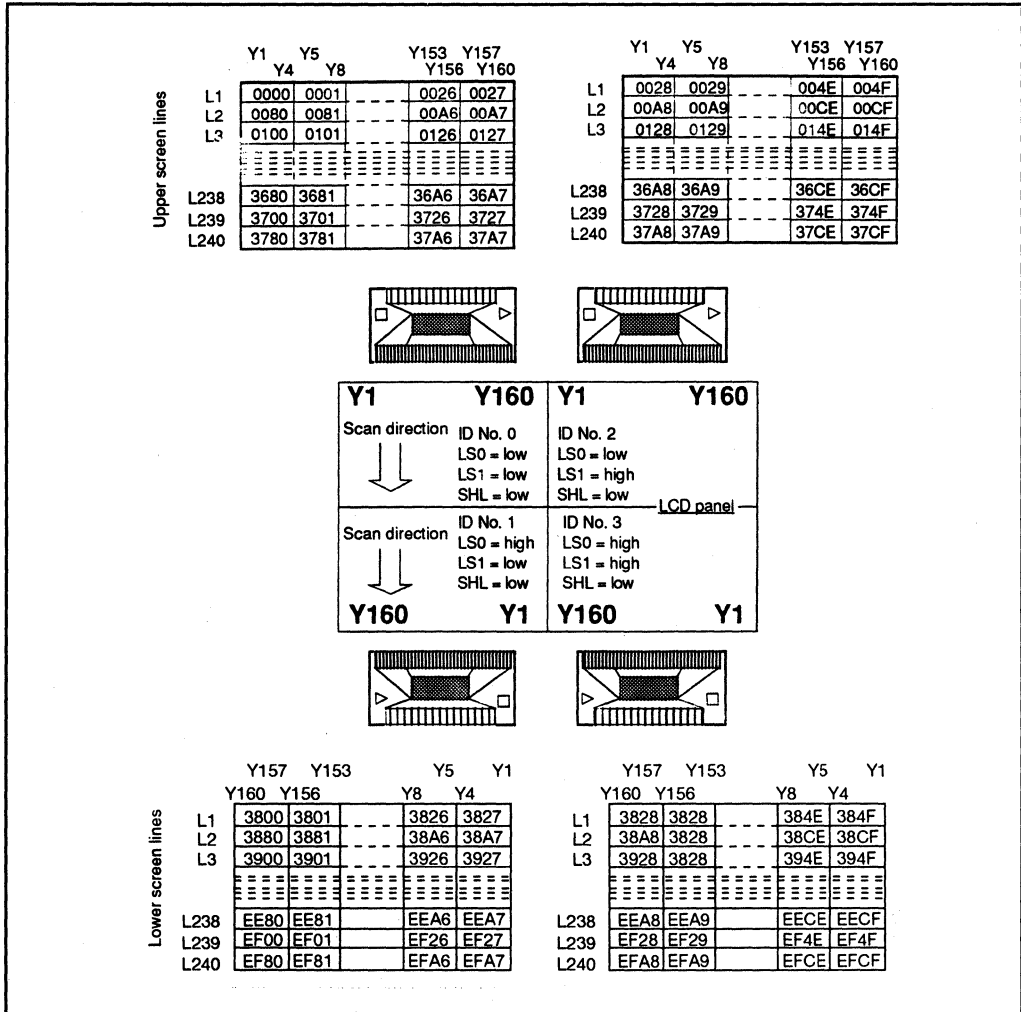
Upper screen lines

Y1 Y5 Y153 Y157
Y4 Y8 Y156 Y160

| | | | | | |
|---|---|---|---|---|---|
| L1 | 0000 | 0001 | | 0026 | 0027 |
| L2 | 0080 | 0081 | | 00A6 | 00A7 |
| L3 | 0100 | 0101 | | 0126 | 0127 |
| L238 | 3680 | 3681 | | 36A6 | 36A7 |
| L239 | 3700 | 3701 | | 3726 | 3727 |
| L240 | 3780 | 3781 | | 37A6 | 37A7 |

Y1 Y5 Y153 Y157
Y4 Y8 Y156 Y160

| | | | | | |
|---|---|---|---|---|---|
| L1 | 0028 | 0029 | | 004E | 004F |
| L2 | 00A8 | 00A9 | | 00CE | 00CF |
| L3 | 0128 | 0129 | | 014E | 014F |
| L238 | 36A8 | 36A9 | | 36CE | 36CF |
| L239 | 3728 | 3729 | | 374E | 374F |
| L240 | 37A8 | 37A9 | | 37CE | 37CF |

Y1 Y160 Y1 Y160

Scan direction ID No. 0 LS0 = low LS1 = low SHL = low

ID No. 2 LS0 = low LS1 = high SHL = low

LCD panel

Scan direction ID No. 1 LS0 = high LS1 = low SHL = low

ID No. 3 LS0 = high LS1 = high SHL = low

Y160 Y1 Y160 Y1

Lower screen lines

Y157 Y153 Y5 Y1
Y160 Y156 Y8 Y4

| | | | | | |
|---|---|---|---|---|---|
| L1 | 3800 | 3801 | | 3826 | 3827 |
| L2 | 3880 | 3881 | | 38A6 | 38A7 |
| L3 | 3900 | 3901 | | 3926 | 3927 |
| L238 | EE80 | EE81 | | EEA6 | EEA7 |
| L239 | EF00 | EF01 | | EF26 | EF27 |
| L240 | EF80 | EF81 | | EFA6 | EFA7 |

Y157 Y153 Y5 Y1
Y160 Y156 Y8 Y4

| | | | | | |
|---|---|---|---|---|---|
| L1 | 3828 | 3828 | | 384E | 384F |
| L2 | 38A8 | 3828 | | 38CE | 38CF |
| L3 | 3928 | 3828 | | 394E | 394F |
| L238 | EEA8 | EEA9 | | EECE | EECF |
| L239 | EF28 | EF29 | | EF4E | EF4F |
| L240 | EFA8 | EFA9 | | EFCE | EFCF |